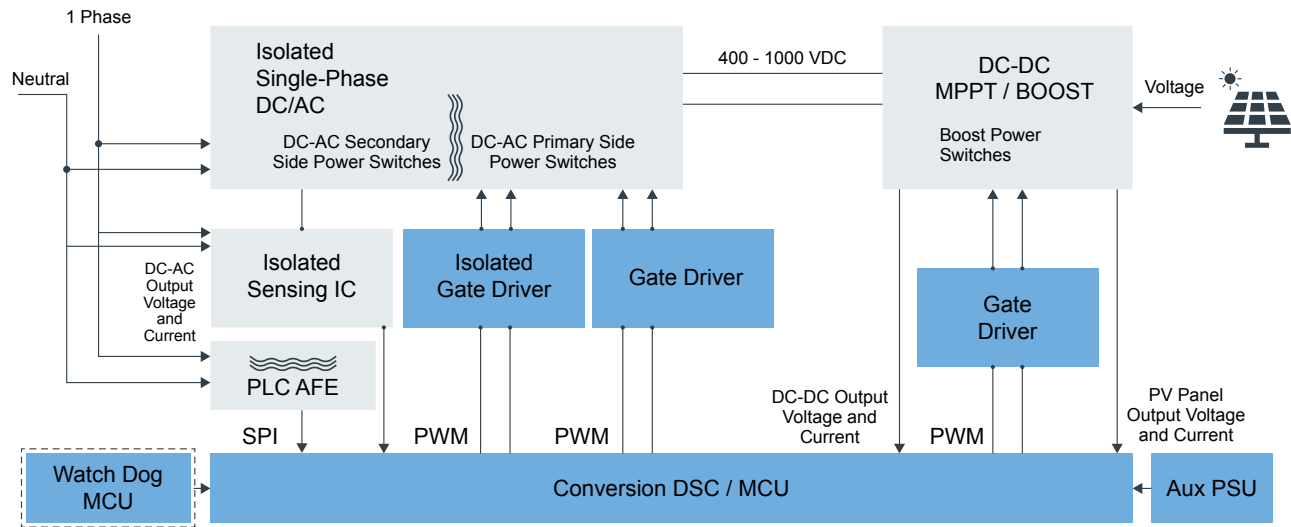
1 Phase

Neutral

Isolated Single-Phase DC/AC

DC-AC Secondary Side Power Switches

DC-AC Primary Side Power Switches

400 - 1000 VDC

DC-DC MPPT / BOOST

Voltage

Boost Power Switches

DC-AC Output Voltage and Current

Isolated Sensing IC

Isolated Gate Driver

Gate Driver

Gate Driver

PLC AFE

DC-DC Output Voltage and Current

PV Panel Output Voltage and Current

SPI

PWM

PWM

PWM

Watch Dog MCU

Conversion DSC / MCU

Aux PSU